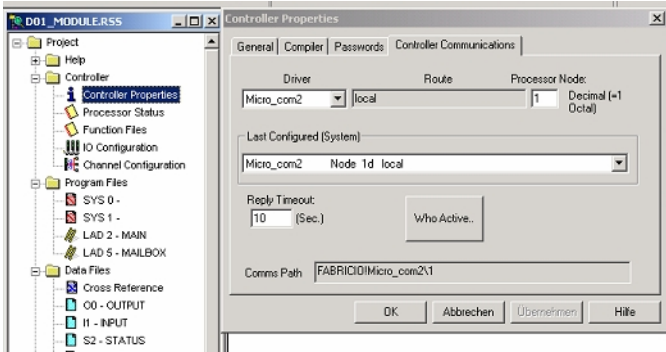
D01_MODULE.RSS

Project
Help
Controller
Controller Properties
Processor Status
Function Files
IO Configuration
Channel Configuration
Program Files
SYS 0 -
SYS 1 -
LAD 2 - MAIN
LAD 5 - MAILBOX
Data Files
Cross Reference
O0 - OUTPUT
I1 - INPUT
S2 - STATUS

Controller Properties

General | Compiler | Passwords | Controller Communications

Driver
Micro_com2
Route
local
Processor Node:
1
Decimal (=1 Octal)

Last Configured (System)
Micro_com2 Node 1d local

Reply Timeout:
10 (Sec.)

Who Active..

Comms Path FABRICIO!Micro_com2\1

OK
Abbrechen
Übernehmen
Hilfe